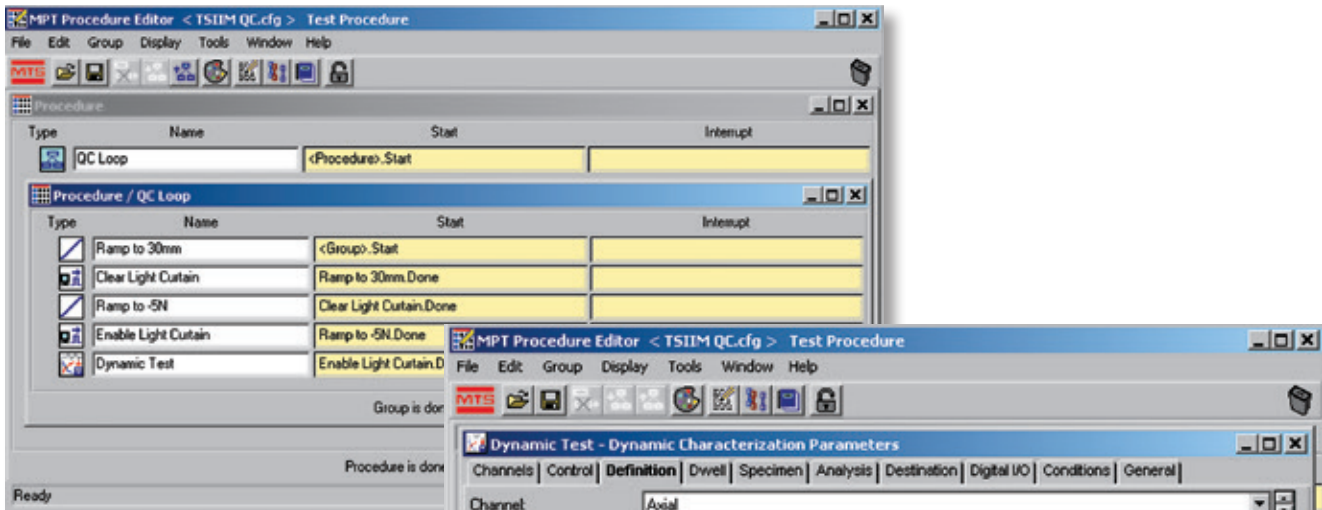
MPT Procedure Editor < TSIIM QC.cfg > Test Procedure
File Edit Group Display Tools Window Help
MTS

Procedure

| Type | Name | Start | Interrupt |
|---|---|---|---|
| | QC Loop | <Procedure>.Start | |

Procedure / QC Loop

| Type | Name | Start | Interrupt |
|---|---|---|---|
| | Ramp to 30mm | <Group>.Start | |
| | Clear Light Curtain | Ramp to 30mm.Done | |
| | Ramp to -5N | Clear Light Curtain.Done | |
| | Enable Light Cutain | Ramp to -5N.Done | |
| | Dynamic Test | Enable Light Curtain.D | |

Group is don

Procedure is don

Ready

MPT Procedure Editor < TSIIM QC.cfg > Test Procedure
File Edit Group Display Tools Window Help
MTS

Dynamic Test - Dynamic Characterization Parameters
Channels | Control | Definition | Dwell | Specimen | Analysis | Destination | Digital I/O | Conditions | General

Channel: Axial